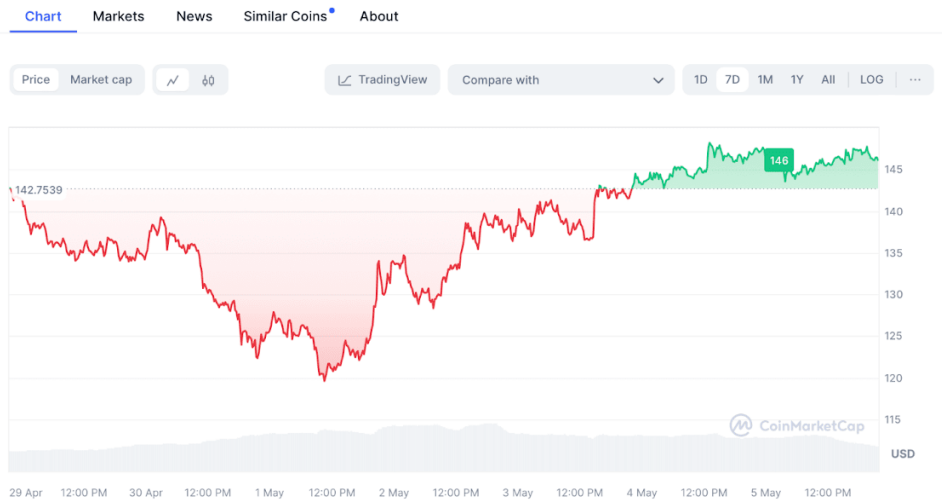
Chart Markets News Similar Coins About

Price Market cap

TradingView Compare with

1D 7D 1M 1Y All LOG ···

142.7539

146

145
140
135
130
125
120
115
USD

CoinMarketCap

29 Apr 12:00 PM 30 Apr 12:00 PM 1 May 12:00 PM 2 May 12:00 PM 3 May 12:00 PM 4 May 12:00 PM 5 May 12:00 PM